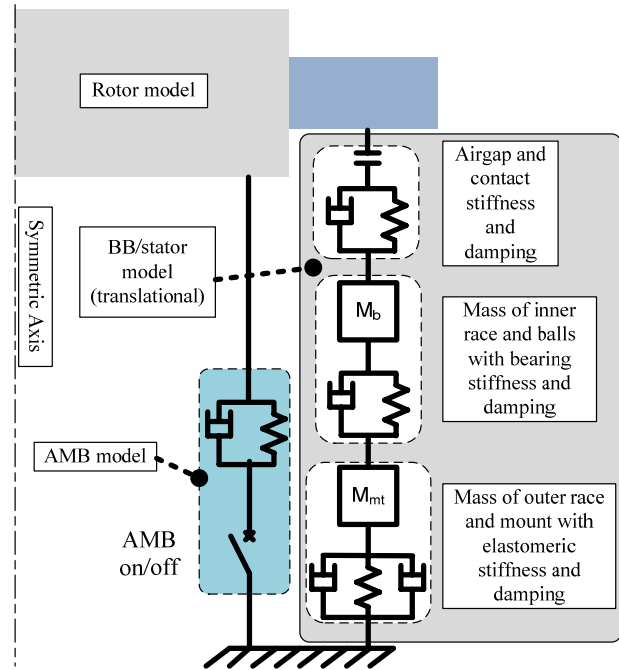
Rotor model

Symmetric Axis

BB/stator model (translational)

Airgap and contact stiffness and damping

$M_b$

Mass of inner race and balls with bearing stiffness and damping

AMB model

AMB on/off

$M_{mt}$

Mass of outer race and mount with elastomeric stiffness and damping